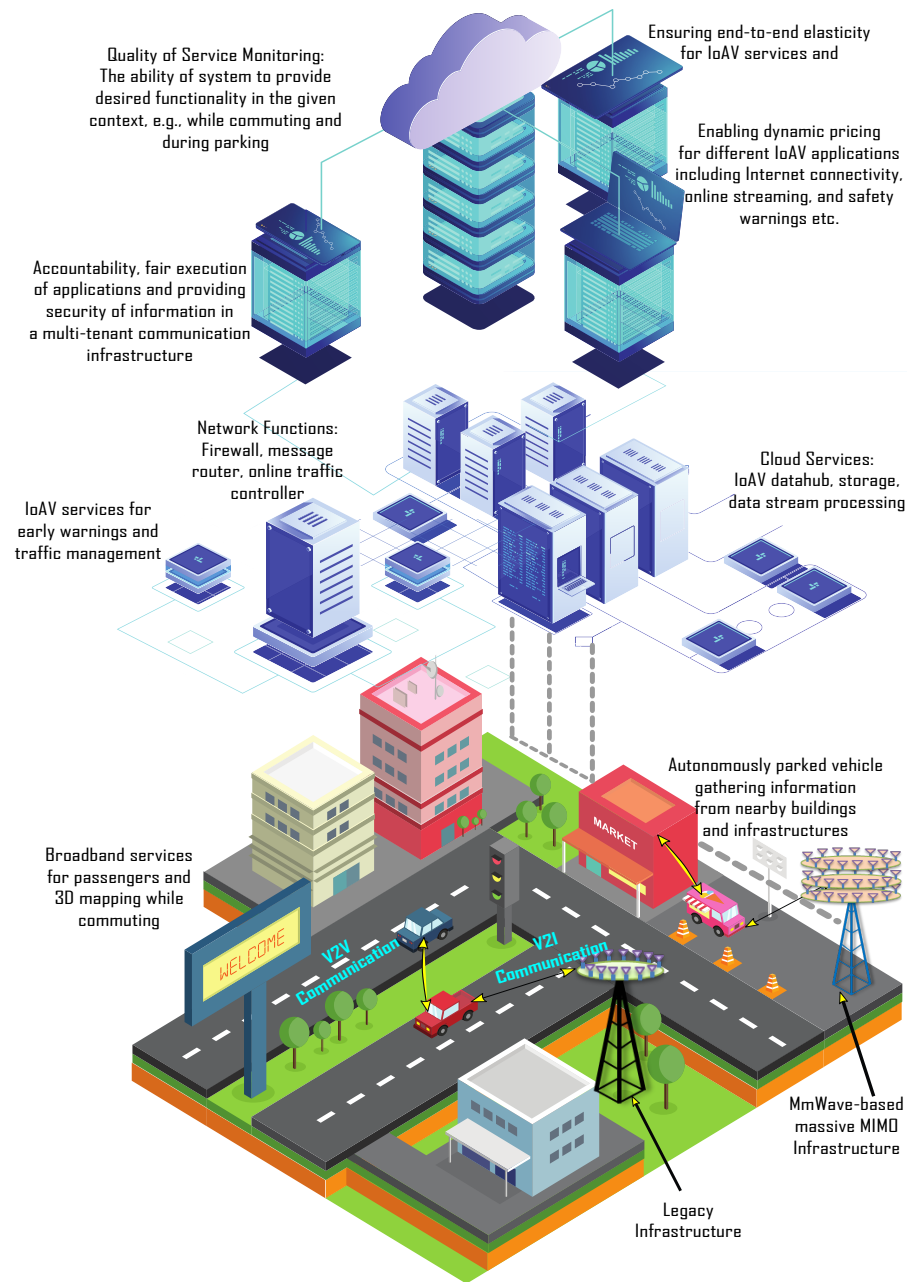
Quality of Service Monitoring: The ability of system to provide desired functionality in the given context, e.g., while commuting and during parking

Ensuring end-to-end elasticity for IoAV services and

Enabling dynamic pricing for different IoAV applications including Internet connectivity, online streaming, and safety warnings etc.

Accountability, fair execution of applications and providing security of information in a multi-tenant communication infrastructure

Network Functions: Firewall, message router, online traffic controller

IoAV services for early warnings and traffic management

Cloud Services: IoAV datahub, storage, data stream processing

Autonomously parked vehicle gathering information from nearby buildings and infrastructures

MARKET

Broadband services for passengers and 3D mapping while commuting

WELCOME

V2V Communication

V2I Communication

MmWave-based massive MIMO Infrastructure

Legacy Infrastructure